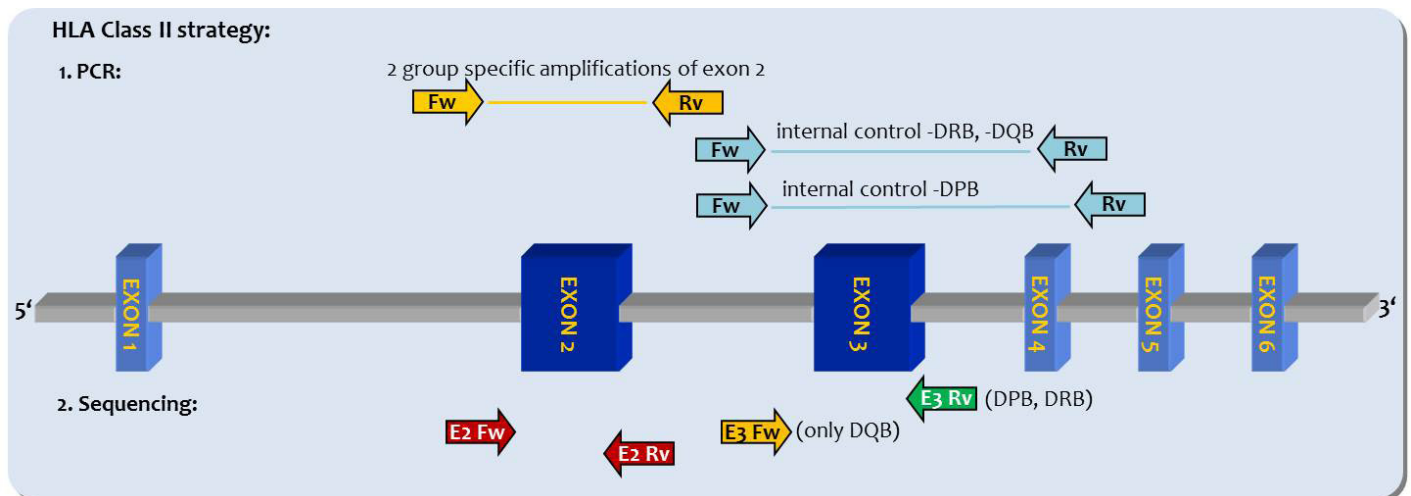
HLA Class II strategy:

1. PCR:

2 group specific amplifications of exon 2

Fw Rv

internal control -DRB, -DQB

Fw Rv

internal control -DPB

Fw Rv

5‘ EXON 1 EXON 2 EXON 3 EXON 4 EXON 5 EXON 6 3‘

2. Sequencing:

E3 Rv (DPB, DRB)

E2 Fw

E3 Fw (only DQB)

E2 Rv